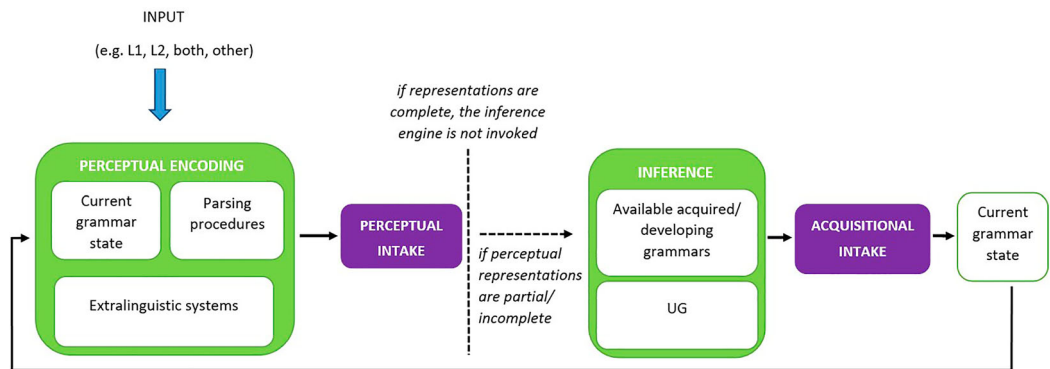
INPUT

(e.g. L1, L2, both, other)

if representations are complete, the inference engine is not invoked

PERCEPTUAL ENCODING

Current grammar state

Parsing procedures

Extralinguistic systems

PERCEPTUAL INTAKE

if perceptual representations are partial/ incomplete

INFERENCE

Available acquired/ developing grammars

UG

ACQUISITIONAL INTAKE

Current grammar state